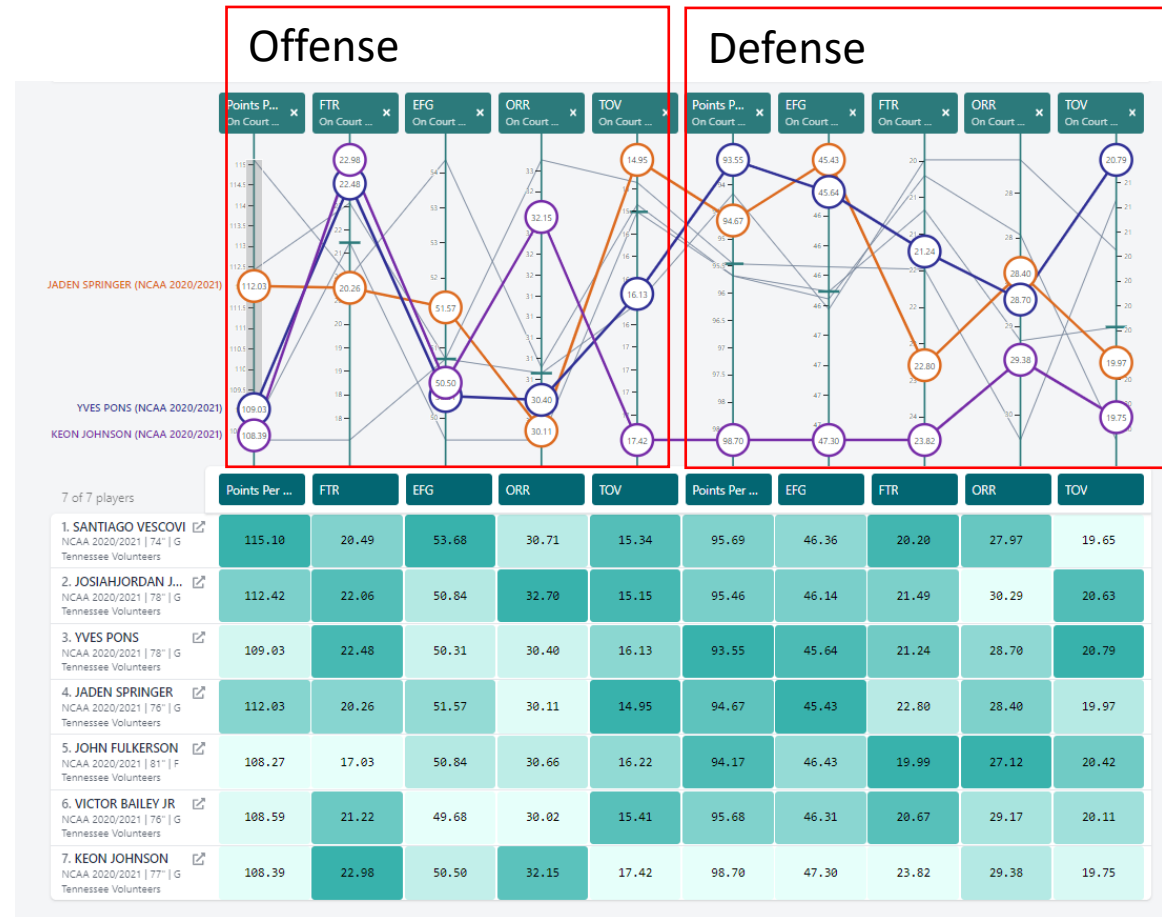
Offense

Defense

Points P... On Court ... ×
FTR On Court ... ×
EFG On Court ... ×
ORR On Court ... ×
TOV On Court ... ×
Points P... On Court ... ×
EFG On Court ... ×
FTR On Court ... ×
ORR On Court ... ×
TOV On Court ... ×

JADEN SPRINGER (NCAA 2020/2021)
YVES PONS (NCAA 2020/2021)
KEON JOHNSON (NCAA 2020/2021)

112.03 109.03 108.39 22.98 22.48 20.26 51.57 50.50 32.15 30.40 30.11 14.95 16.13 17.42 93.55 94.67 98.70 45.43 45.64 47.30 21.24 22.80 23.82 28.40 28.70 29.38 20.79 19.97 19.75

7 of 7 players

| | Points Per ... | FTR | EFG | ORR | TOV | Points Per ... | EFG | FTR | ORR | TOV |
|---|---|---|---|---|---|---|---|---|---|---|
| 1. SANTIAGO VESCOVI NCAA 2020/2021 \| 74" \| G Tennessee Volunteers | 115.10 | 20.49 | 53.68 | 30.71 | 15.34 | 95.69 | 46.36 | 20.20 | 27.97 | 19.65 |
| 2. JOSIAHJORDAN J... NCAA 2020/2021 \| 78" \| G Tennessee Volunteers | 112.42 | 22.06 | 50.84 | 32.70 | 15.15 | 95.46 | 46.14 | 21.49 | 30.29 | 20.63 |
| 3. YVES PONS NCAA 2020/2021 \| 78" \| G Tennessee Volunteers | 109.03 | 22.48 | 50.31 | 30.40 | 16.13 | 93.55 | 45.64 | 21.24 | 28.70 | 20.79 |
| 4. JADEN SPRINGER NCAA 2020/2021 \| 76" \| G Tennessee Volunteers | 112.03 | 20.26 | 51.57 | 30.11 | 14.95 | 94.67 | 45.43 | 22.80 | 28.40 | 19.97 |
| 5. JOHN FULKERSON NCAA 2020/2021 \| 81" \| F Tennessee Volunteers | 108.27 | 17.03 | 50.84 | 30.66 | 16.22 | 94.17 | 46.43 | 19.99 | 27.12 | 20.42 |
| 6. VICTOR BAILEY JR NCAA 2020/2021 \| 76" \| G Tennessee Volunteers | 108.59 | 21.22 | 49.68 | 30.02 | 15.41 | 95.68 | 46.31 | 20.67 | 29.17 | 20.11 |
| 7. KEON JOHNSON NCAA 2020/2021 \| 77" \| G Tennessee Volunteers | 108.39 | 22.98 | 50.50 | 32.15 | 17.42 | 98.70 | 47.30 | 23.82 | 29.38 | 19.75 |